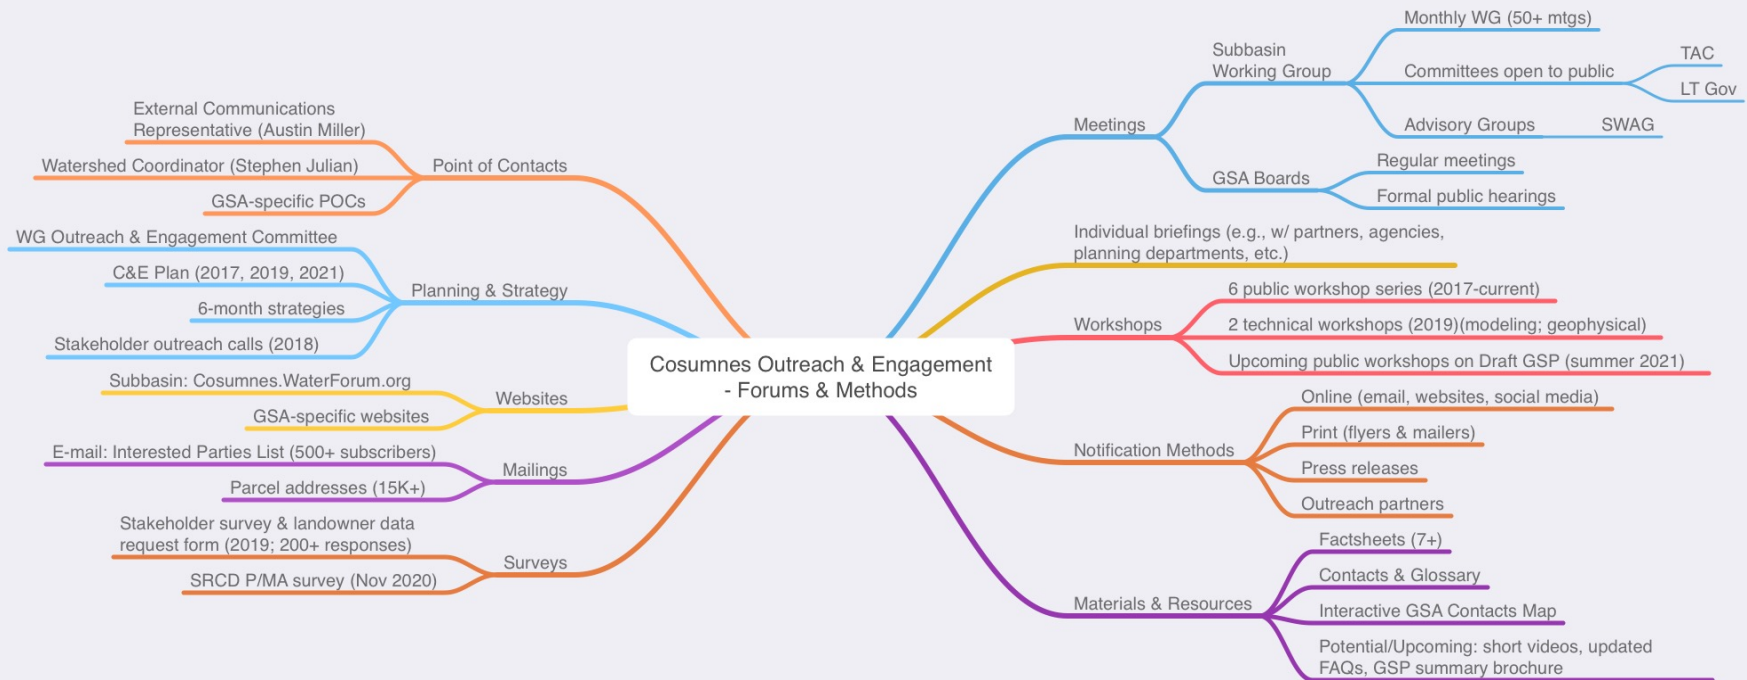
Cosumnes Outreach & Engagement - Forums & Methods

Point of Contacts
External Communications Representative (Austin Miller)
Watershed Coordinator (Stephen Julian)
GSA-specific POCs

Planning & Strategy
WG Outreach & Engagement Committee
C&E Plan (2017, 2019, 2021)
6-month strategies
Stakeholder outreach calls (2018)

Websites
Subbasin: Cosumnes.WaterForum.org
GSA-specific websites

Mailings
E-mail: Interested Parties List (500+ subscribers)
Parcel addresses (15K+)

Surveys
Stakeholder survey & landowner data request form (2019; 200+ responses)
SRCD P/MA survey (Nov 2020)

Meetings
Subbasin Working Group
Monthly WG (50+ mtgs)
Committees open to public
TAC
LT Gov
Advisory Groups
SWAG
GSA Boards
Regular meetings
Formal public hearings

Individual briefings (e.g., w/ partners, agencies, planning departments, etc.)

Workshops
6 public workshop series (2017-current)
2 technical workshops (2019)(modeling; geophysical)
Upcoming public workshops on Draft GSP (summer 2021)

Notification Methods
Online (email, websites, social media)
Print (flyers & mailers)
Press releases
Outreach partners

Materials & Resources
Factsheets (7+)
Contacts & Glossary
Interactive GSA Contacts Map
Potential/Upcoming: short videos, updated FAQs, GSP summary brochure